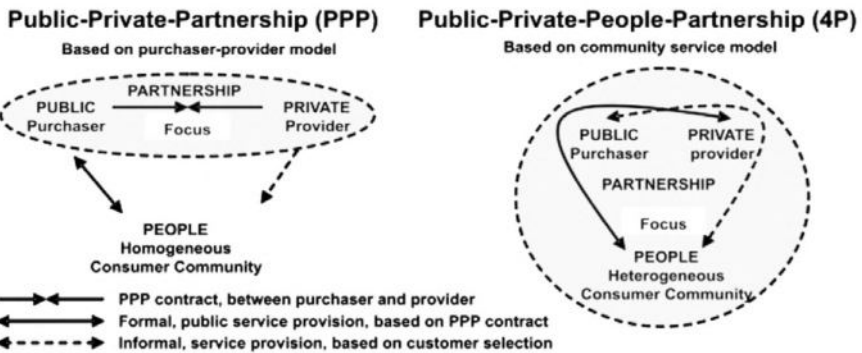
Public-Private-Partnership (PPP)

Based on purchaser-provider model

PUBLIC Purchaser

PARTNERSHIP

Focus

PRIVATE Provider

PEOPLE Homogeneous Consumer Community

Public-Private-People-Partnership (4P)

Based on community service model

PUBLIC Purchaser

PRIVATE provider

PARTNERSHIP

Focus

PEOPLE Heterogeneous Consumer Community

PPP contract, between purchaser and provider

Formal, public service provision, based on PPP contract

Informal, service provision, based on customer selection